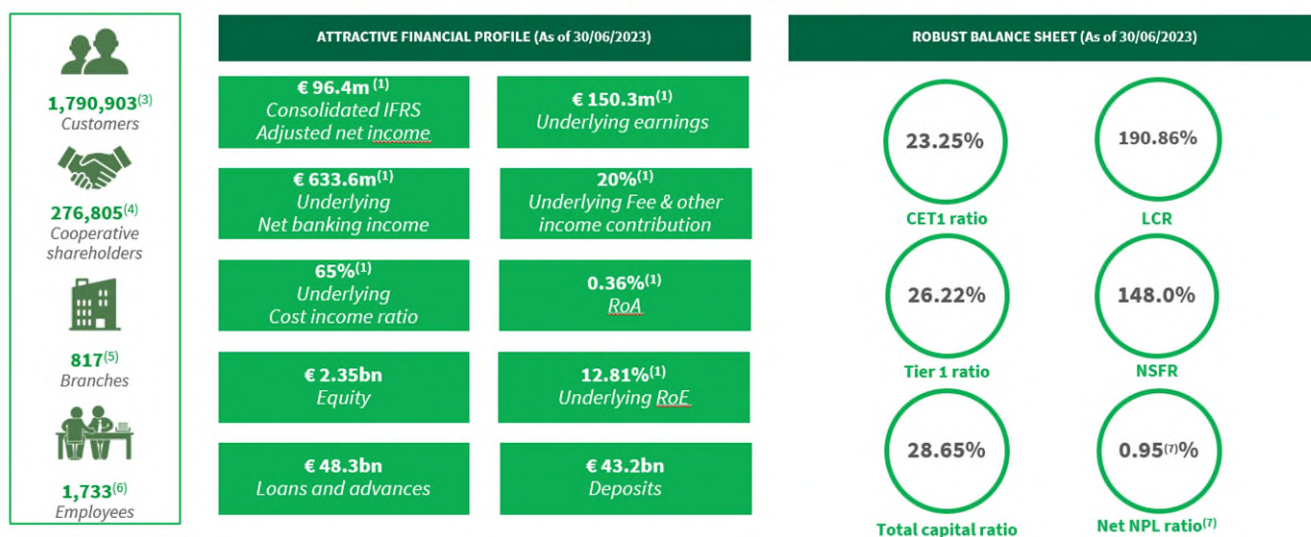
1,790,903$^{(3)}$
Customers

276,805$^{(4)}$
Cooperative shareholders

817$^{(5)}$
Branches

1,733$^{(6)}$
Employees

ATTRACTIVE FINANCIAL PROFILE (As of 30/06/2023)

€ 96.4m $^{(1)}$
Consolidated IFRS Adjusted net income

€ 150.3m$^{(1)}$
Underlying earnings

€ 633.6m$^{(1)}$
Underlying Net banking income

20%$^{(1)}$
Underlying Fee & other income contribution

65%$^{(1)}$
Underlying Cost income ratio

0.36%$^{(1)}$
RoA

€ 2.35bn
Equity

12.81%$^{(1)}$
Underlying RoE

€ 48.3bn
Loans and advances

€ 43.2bn
Deposits

ROBUST BALANCE SHEET (As of 30/06/2023)

23.25%
CET1 ratio

190.86%
LCR

26.22%
Tier 1 ratio

148.0%
NSFR

28.65%
Total capital ratio

0.95$^{(7)}$%
Net NPL ratio$^{(7)}$